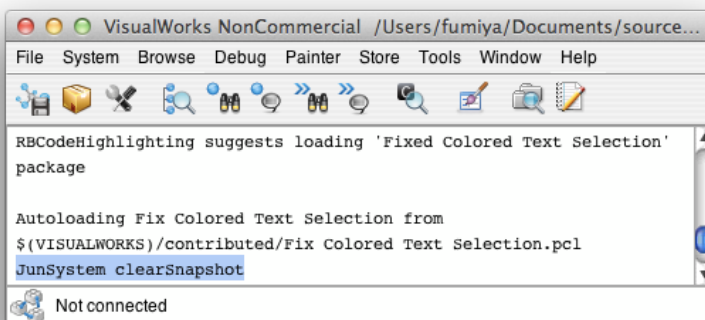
VisualWorks NonCommercial /Users/fumiya/Documents/source...

File System Browse Debug Painter Store Tools Window Help

RBCodeHighlighting suggests loading 'Fixed Colored Text Selection' package

Autoloading Fix Colored Text Selection from $(VISUALWORKS)/contributed/Fix Colored Text Selection.pcl
JunSystem clearSnapshot

Not connected